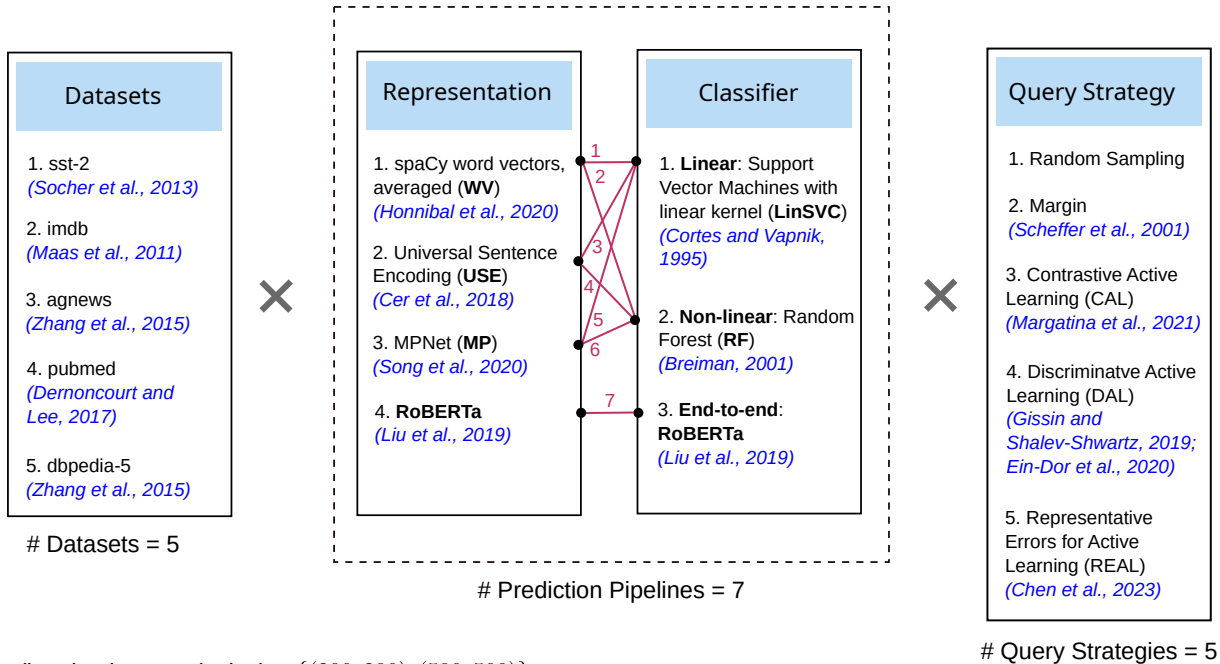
Datasets

1. sst-2
(Socher et al., 2013)

2. imdb
(Maas et al., 2011)

3. agnews
(Zhang et al., 2015)

4. pubmed
(Dernoncourt and Lee, 2017)

5. dbpedia-5
(Zhang et al., 2015)

# Datasets = 5

×

Representation

1. spaCy word vectors, averaged (**WV**)
(Honnibal et al., 2020)

2. Universal Sentence Encoding (**USE**)
(Cer et al., 2018)

3. MPNet (**MP**)
(Song et al., 2020)

4. **RoBERTa**
(Liu et al., 2019)

1 2 3 4 5 6 7

Classifier

1. **Linear**: Support Vector Machines with linear kernel (**LinSVC**)
(Cortes and Vapnik, 1995)

2. **Non-linear**: Random Forest (**RF**)
(Breiman, 2001)

3. **End-to-end**: **RoBERTa**
(Liu et al., 2019)

# Prediction Pipelines = 7

×

Query Strategy

1. Random Sampling

2. Margin
(Scheffer et al., 2001)

3. Contrastive Active Learning (CAL)
(Margatina et al., 2021)

4. Discriminatve Active Learning (DAL)
(Gissin and Shalev-Shwartz, 2019; Ein-Dor et al., 2020)

5. Representative Errors for Active Learning (REAL)
(Chen et al., 2023)

# Query Strategies = 5

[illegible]